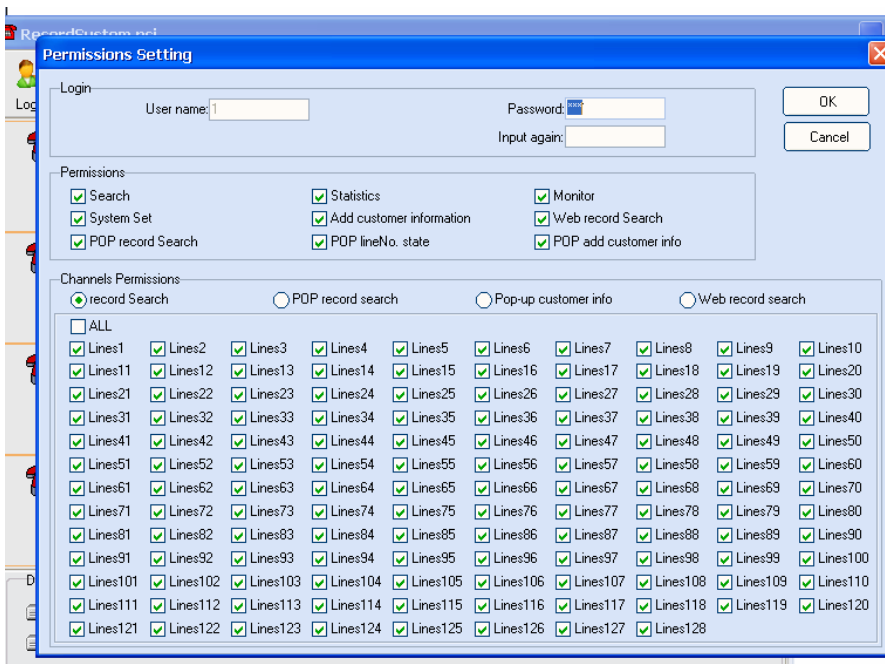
RecordSystem.pci

Log

Permissions Setting

Login
User name: 1
Password: ***
Input again:

OK
Cancel

Permissions
Search
Statistics
Monitor
System Set
Add customer information
Web record Search
POP record Search
POP lineNo. state
POP add customer info

Channels Permissions
record Search
POP record search
Pop-up customer info
Web record search

ALL

| | | | | | | | | | |
|---|---|---|---|---|---|---|---|---|---|
| Lines1 | Lines2 | Lines3 | Lines4 | Lines5 | Lines6 | Lines7 | Lines8 | Lines9 | Lines10 |
| Lines11 | Lines12 | Lines13 | Lines14 | Lines15 | Lines16 | Lines17 | Lines18 | Lines19 | Lines20 |
| Lines21 | Lines22 | Lines23 | Lines24 | Lines25 | Lines26 | Lines27 | Lines28 | Lines29 | Lines30 |
| Lines31 | Lines32 | Lines33 | Lines34 | Lines35 | Lines36 | Lines37 | Lines38 | Lines39 | Lines40 |
| Lines41 | Lines42 | Lines43 | Lines44 | Lines45 | Lines46 | Lines47 | Lines48 | Lines49 | Lines50 |
| Lines51 | Lines52 | Lines53 | Lines54 | Lines55 | Lines56 | Lines57 | Lines58 | Lines59 | Lines60 |
| Lines61 | Lines62 | Lines63 | Lines64 | Lines65 | Lines66 | Lines67 | Lines68 | Lines69 | Lines70 |
| Lines71 | Lines72 | Lines73 | Lines74 | Lines75 | Lines76 | Lines77 | Lines78 | Lines79 | Lines80 |
| Lines81 | Lines82 | Lines83 | Lines84 | Lines85 | Lines86 | Lines87 | Lines88 | Lines89 | Lines90 |
| Lines91 | Lines92 | Lines93 | Lines94 | Lines95 | Lines96 | Lines97 | Lines98 | Lines99 | Lines100 |
| Lines101 | Lines102 | Lines103 | Lines104 | Lines105 | Lines106 | Lines107 | Lines108 | Lines109 | Lines110 |
| Lines111 | Lines112 | Lines113 | Lines114 | Lines115 | Lines116 | Lines117 | Lines118 | Lines119 | Lines120 |
| Lines121 | Lines122 | Lines123 | Lines124 | Lines125 | Lines126 | Lines127 | Lines128 | | |